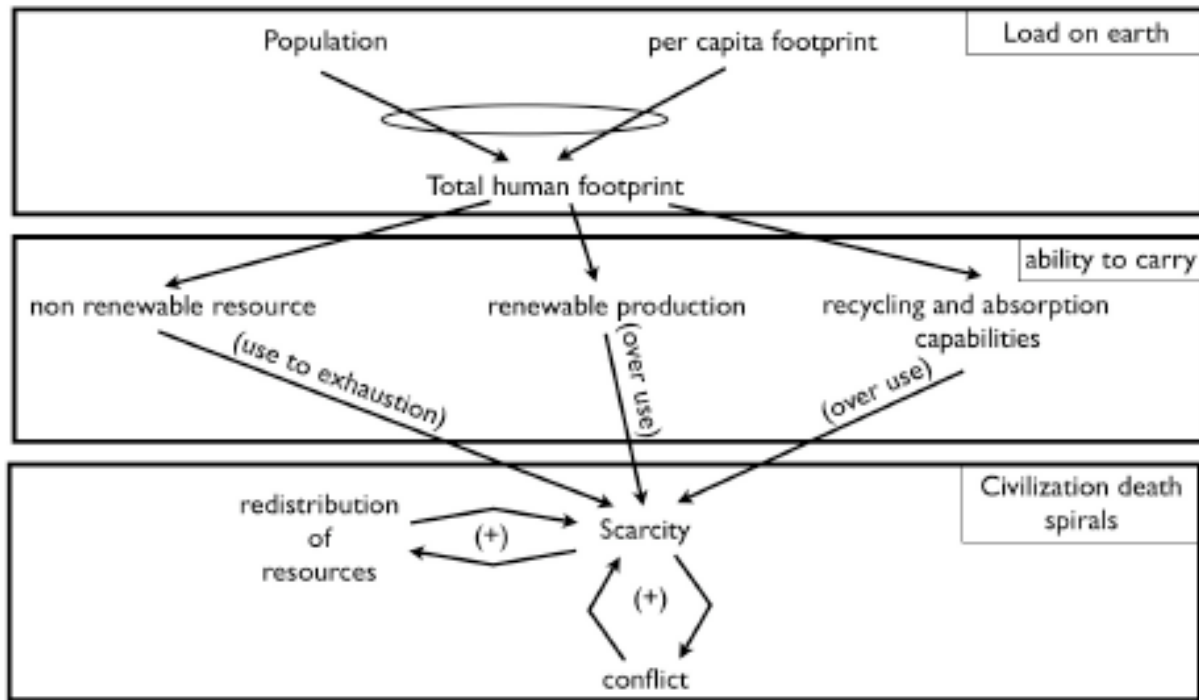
Load on earth

Population

per capita footprint

Total human footprint

ability to carry

non renewable resource

renewable production

recycling and absorption capabilities

(use to exhaustion)

(over use)

(over use)

Civilization death spirals

redistribution of resources

(+)

Scarcity

(+)

conflict